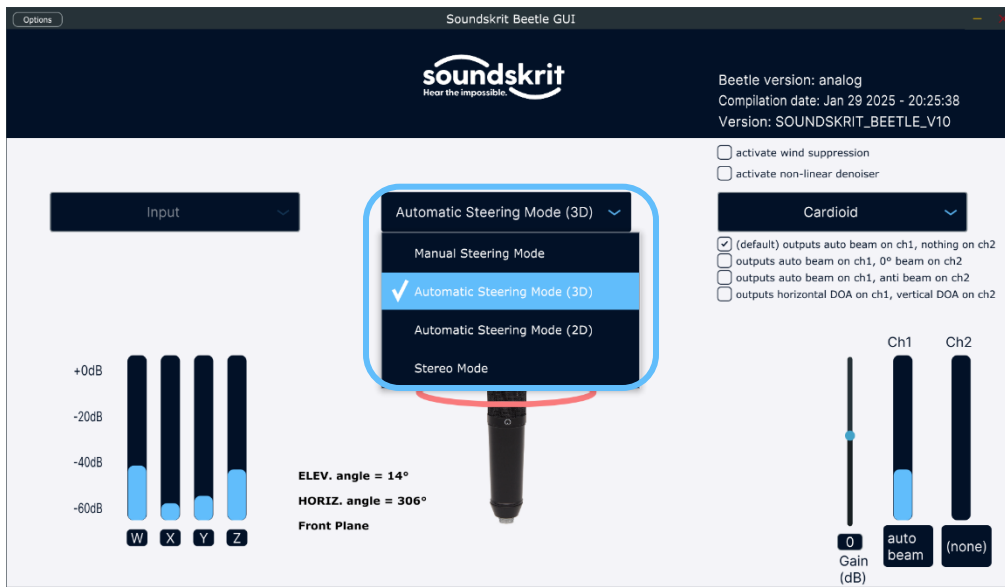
Options

Soundskrit Beetle GUI

soundskrit
Hear the impossible.

Beetle version: analog
Compilation date: Jan 29 2025 - 20:25:38
Version: SOUNDSKRIT_BEETLE_V10

activate wind suppression
activate non-linear denoiser

Input

Automatic Steering Mode (3D)

Manual Steering Mode
Automatic Steering Mode (3D)
Automatic Steering Mode (2D)
Stereo Mode

Cardioid

(default) outputs auto beam on ch1, nothing on ch2
outputs auto beam on ch1, 0° beam on ch2
outputs auto beam on ch1, anti beam on ch2
outputs horizontal DOA on ch1, vertical DOA on ch2

+0dB
-20dB
-40dB
-60dB

W X Y Z

ELEV. angle = 14°
HORIZ. angle = 306°
Front Plane

Ch1
Ch2

0
Gain
(dB)

auto beam

(none)